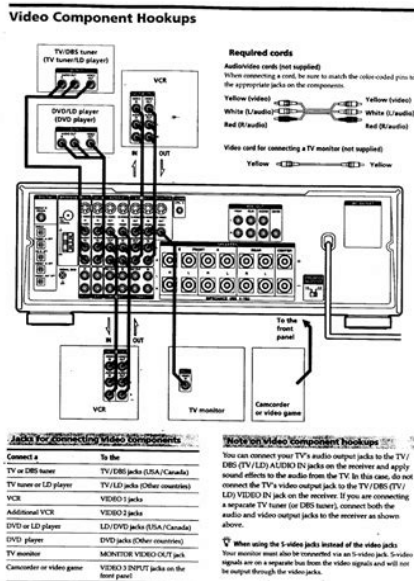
Video Component Hookups

TV/DBS tuner
(TV tuner/LD player)

VCR

DVD/LD player
(DVD player)

IN
OUT

Required cords

Audio/video cords (not supplied)
When connecting a cord, be sure to match the color-coded pins to the appropriate jacks on the components.

Yellow (video)
White (L/audio)
Red (R/audio)

Yellow (video)
White (L/audio)
Red (R/audio)

Video cord for connecting a TV monitor (not supplied)

Yellow
Yellow

To the front panel

IN
OUT

VCR

TV monitor

Camcorder or video game

Jacks for connecting video components

| Connect a | To the |
|---|---|
| TV or DBS tuner | TV/DBS jacks (USA/Canada) |
| TV tuner or LD player | TV/LD jacks (Other countries) |
| VCR | VIDEO 1 jacks |
| Additional VCR | VIDEO 2 jacks |
| DVD or LD player | LD/DVD jacks (USA/Canada) |
| DVD player | DVD jacks (Other countries) |
| TV monitor | MONITOR VIDEO OUT jack |
| Camcorder or video game | VIDEO 3 INPUT jacks on the front panel |

Note on video component hookups

You can connect your TV's audio output jacks to the TV/DBS (TV/LD) AUDIO IN jacks on the receiver and apply sound effects to the audio from the TV. In this case, do not connect the TV's video output jack to the TV/DBS (TV/LD) VIDEO IN jack on the receiver. If you are connecting a separate TV tuner (or DBS tuner), connect both the audio and video output jacks to the receiver as shown above.

When using the S-video jacks instead of the video jacks
Your monitor must also be connected via an S-video jack. S-video signals are on a separate bus from the video signals and will not be output through the video jacks.